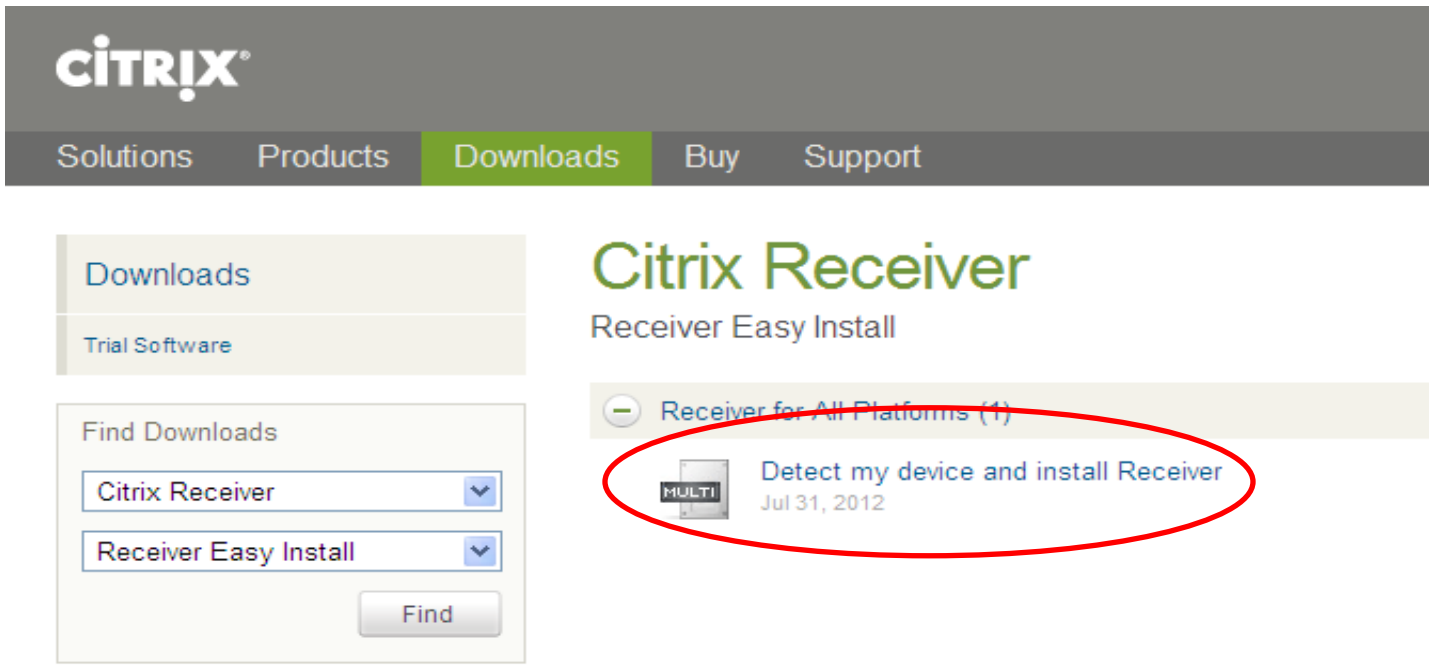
CITRIX®

Solutions Products Downloads Buy Support

Downloads

Trial Software

Find Downloads

Citrix Receiver

Receiver Easy Install

Find

Citrix Receiver

Receiver Easy Install

Receiver for All Platforms (1)

MULTI

Detect my device and install Receiver

Jul 31, 2012